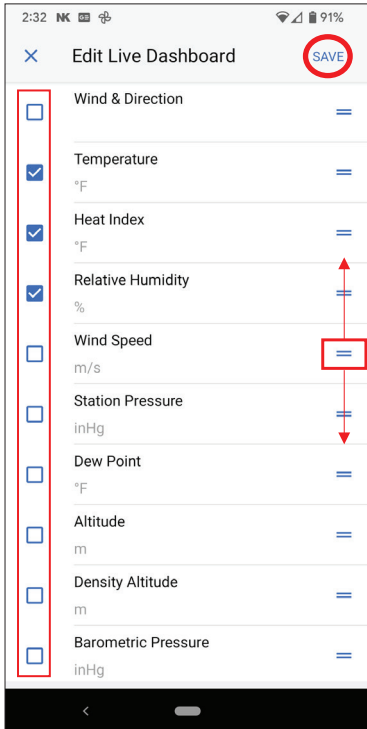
2:32 NK 91%

× Edit Live Dashboard SAVE

Wind & Direction

Temperature
°F

Heat Index
°F

Relative Humidity
%

Wind Speed
m/s

Station Pressure
inHg

Dew Point
°F

Altitude
m

Density Altitude
m

Barometric Pressure
inHg